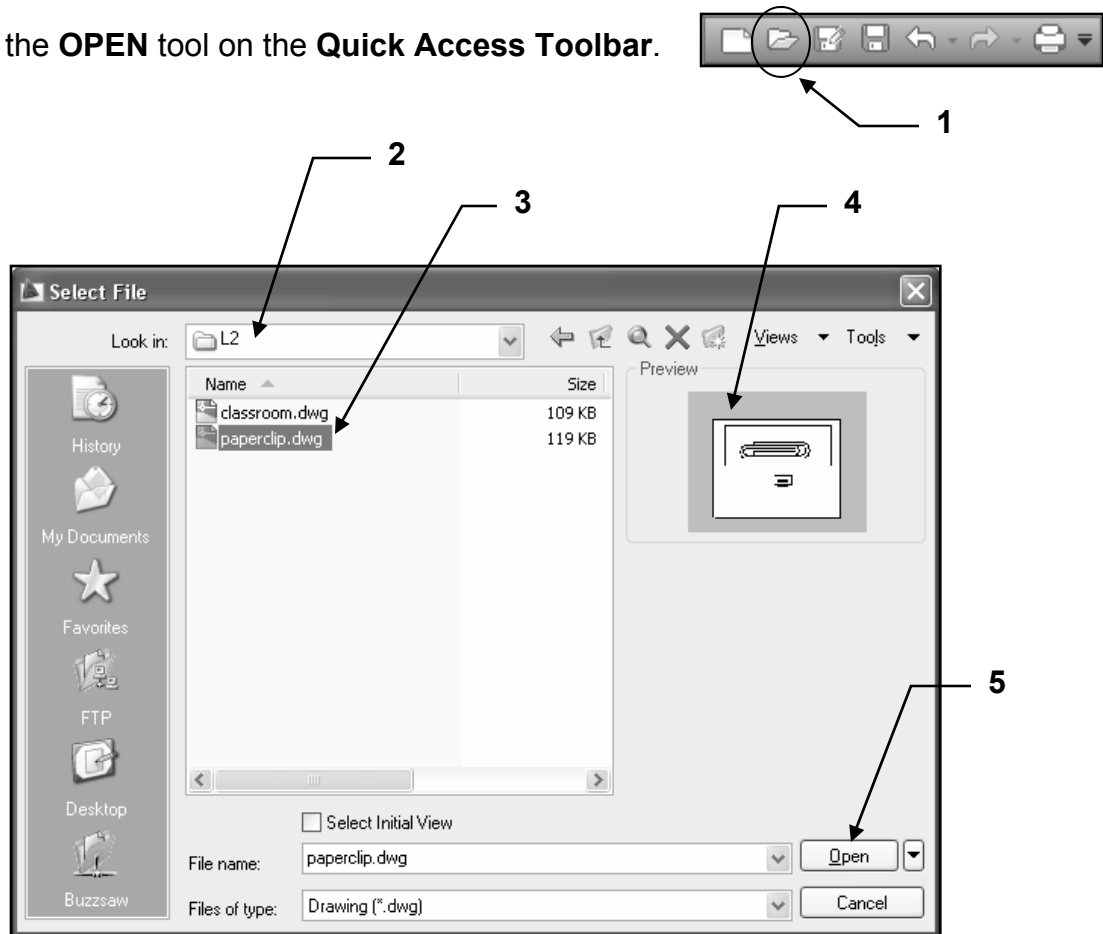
the **OPEN** tool on the **Quick Access Toolbar**.

1

2

3

4

Select File

Look in: L2

Views Tools

Name

Size

classroom.dwg 109 KB

paperclip.dwg 119 KB

Preview

History

My Documents

Favorites

FTP

Desktop

Buzzsaw

5

Select Initial View

File name: paperclip.dwg

Open

Files of type: Drawing (*.dwg)

Cancel